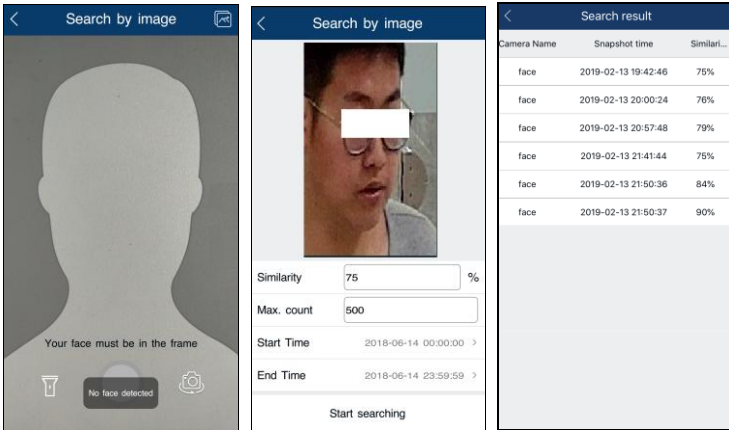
Search by image

Your face must be in the frame

No face detected

Search by image

Similarity 75 %

Max. count 500

Start Time 2018-06-14 00:00:00

End Time 2018-06-14 23:59:59

Start searching

Search result

| Camera Name | Snapshot time | Similari... |
|---|---|---|
| face | 2019-02-13 19:42:46 | 75% |
| face | 2019-02-13 20:00:24 | 76% |
| face | 2019-02-13 20:57:48 | 79% |
| face | 2019-02-13 21:41:44 | 75% |
| face | 2019-02-13 21:50:36 | 84% |
| face | 2019-02-13 21:50:37 | 90% |